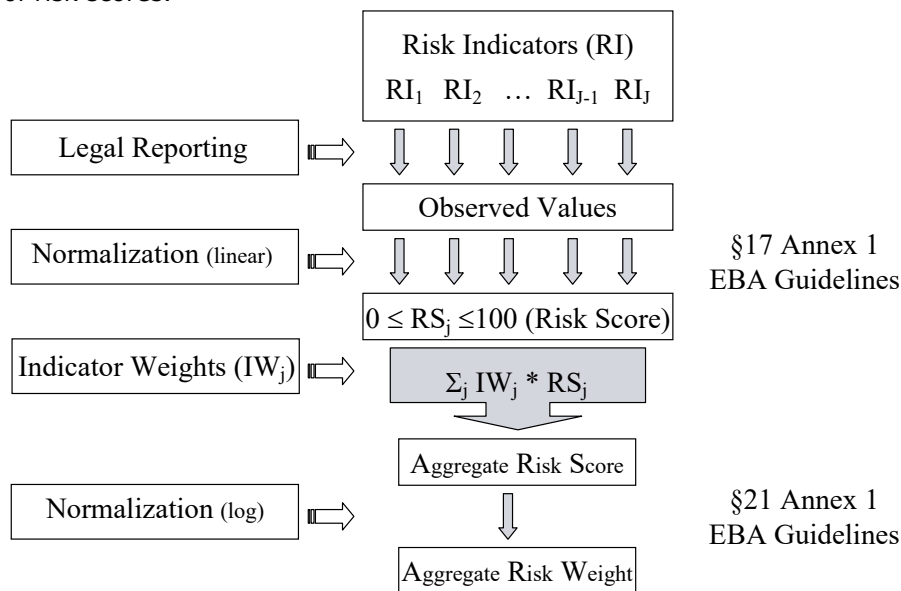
of risk scores.

Risk Indicators (RI)
$RI_1$ $RI_2$ … $RI_{J-1}$ $RI_J$

Legal Reporting

Observed Values

Normalization (linear)

§17 Annex 1 EBA Guidelines

$0 \leq RS_j \leq 100$ (Risk Score)

Indicator Weights ($IW_j$)

$\Sigma_j IW_j * RS_j$

Aggregate Risk Score

Normalization (log)

§21 Annex 1 EBA Guidelines

Aggregate Risk Weight